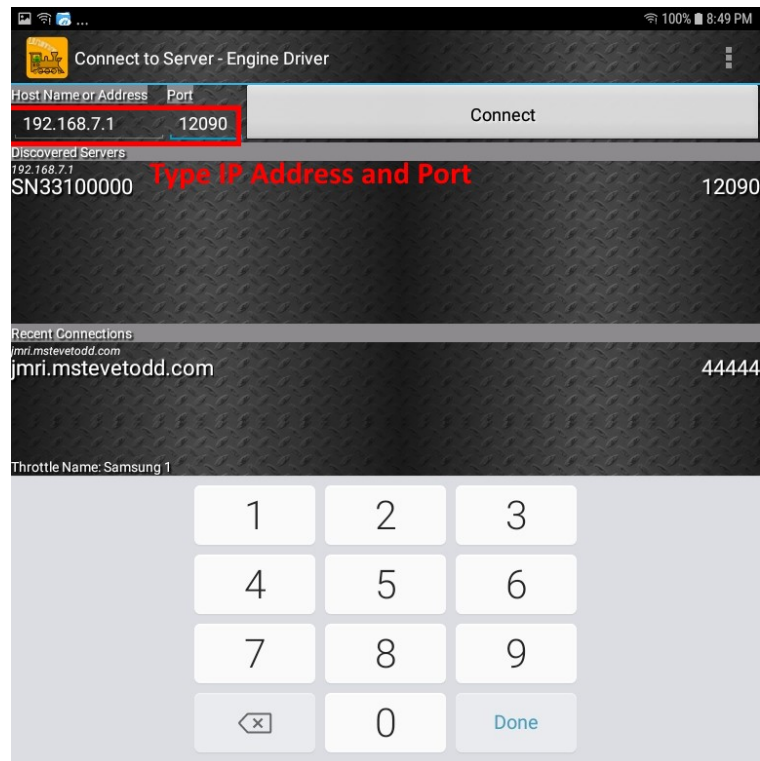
100% 8:49 PM

Connect to Server - Engine Driver

Host Name or Address
Port
192.168.7.1
12090
Connect

Discovered Servers
Type IP Address and Port
192.168.7.1
SN33100000
12090

Recent Connections
jmri.mstevetodd.com
jmri.mstevetodd.com
44444

Throttle Name: Samsung 1

| 1 | 2 | 3 |
|---|---|---|
| 4 | 5 | 6 |
| 7 | 8 | 9 |
| ⌫ | 0 | Done |